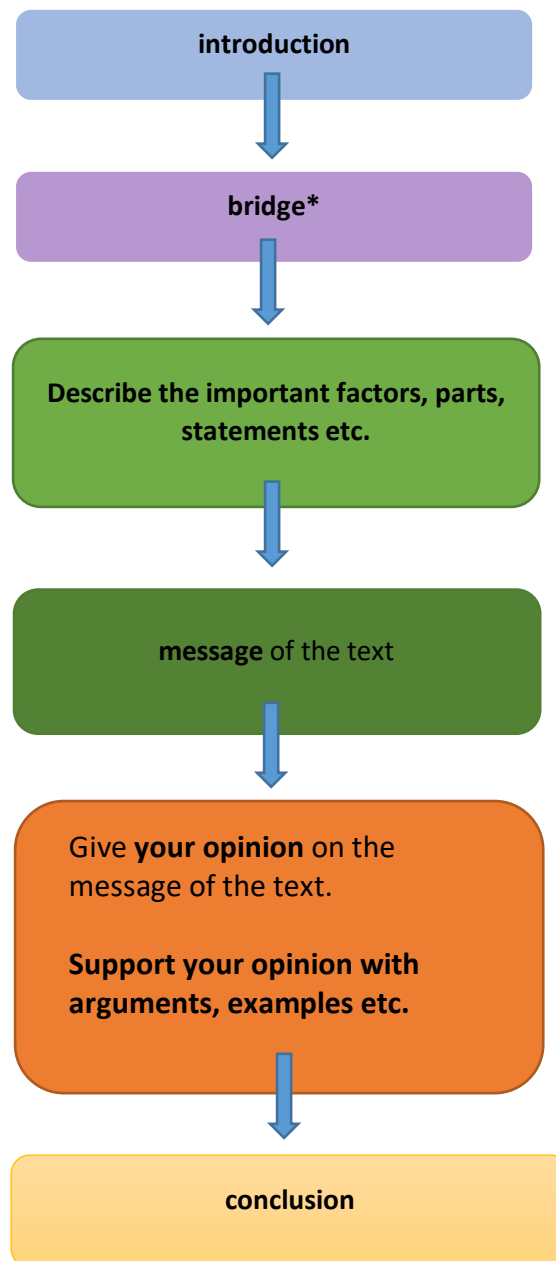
introduction

bridge*

Describe the important factors, parts, statements etc.

message of the text

Give your opinion on the message of the text.

Support your opinion with arguments, examples etc.

conclusion